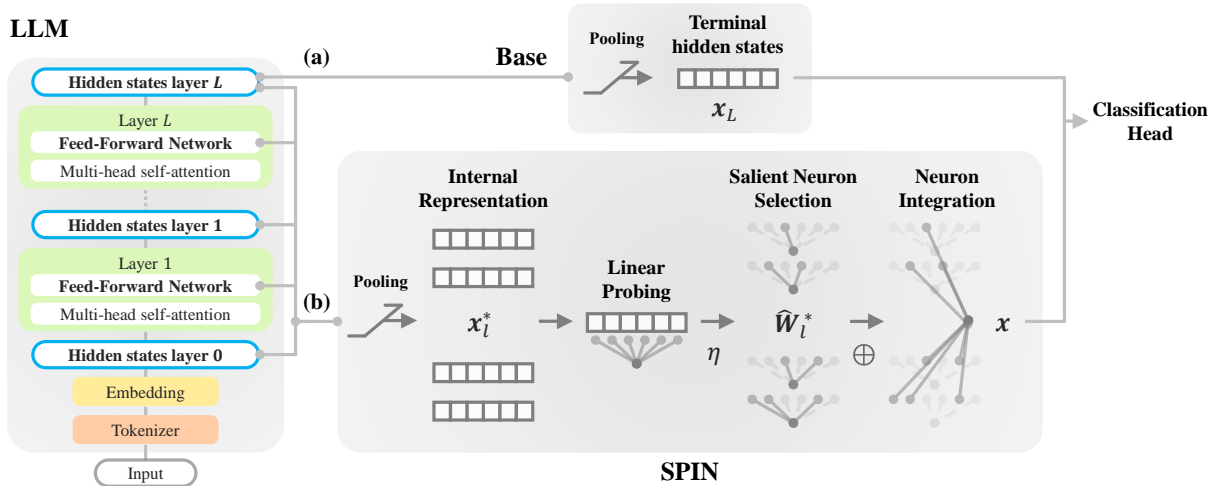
LLM

Hidden states layer $L$

Layer $L$

Feed-Forward Network

Multi-head self-attention

Hidden states layer 1

Layer 1

Feed-Forward Network

Multi-head self-attention

Hidden states layer 0

Embedding

Tokenizer

Input

(a)

Base

Pooling

Terminal hidden states

$x_L$

Classification Head

(b)

Pooling

Internal Representation

$x_l^*$

Linear Probing

$\eta$

Salient Neuron Selection

$\hat{W}_l^*$

$\oplus$

Neuron Integration

$x$

SPIN